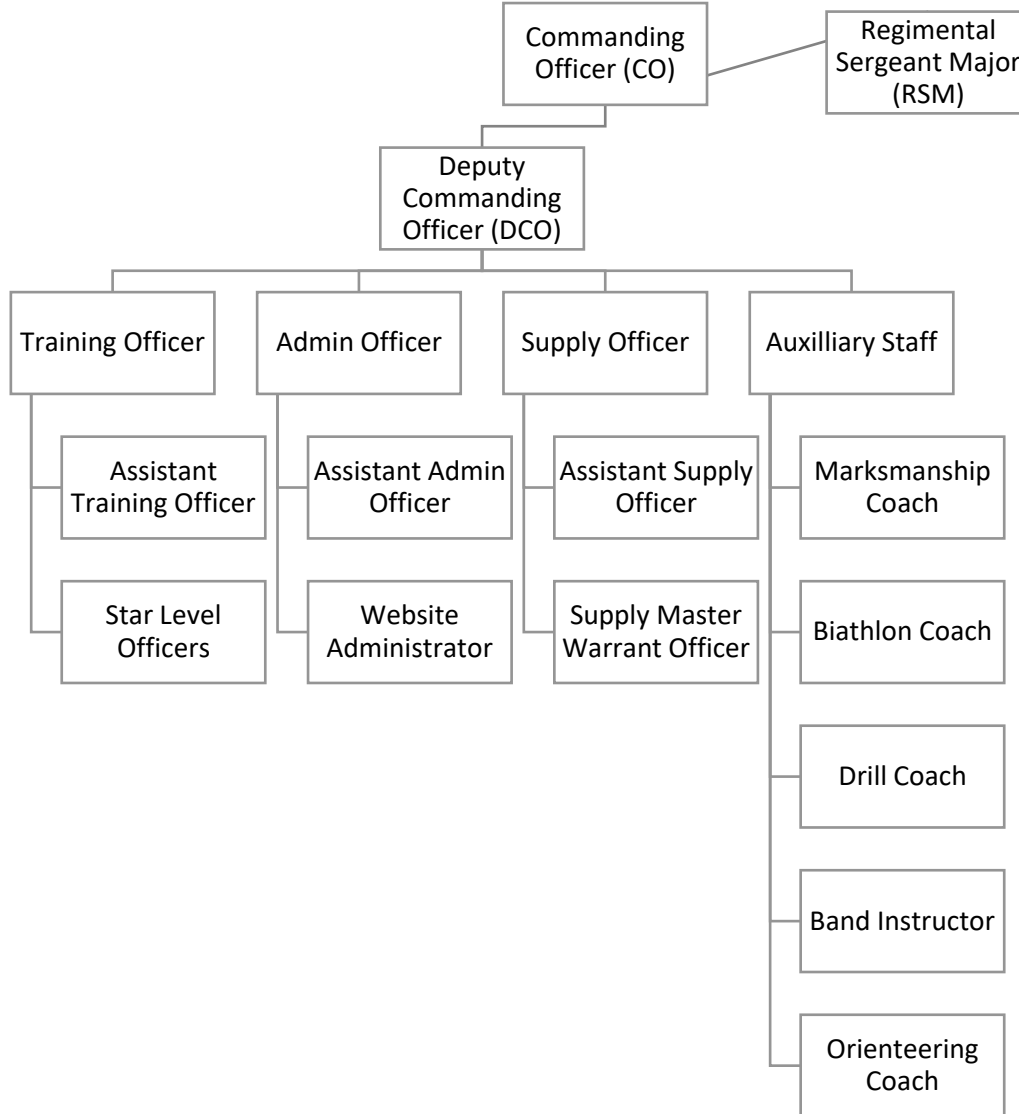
Commanding Officer (CO)

Regimental Sergeant Major (RSM)

Deputy Commanding Officer (DCO)

Training Officer

Admin Officer

Supply Officer

Auxilliary Staff

Assistant Training Officer

Star Level Officers

Assistant Admin Officer

Website Administrator

Assistant Supply Officer

Supply Master Warrant Officer

Marksmanship Coach

Biathlon Coach

Drill Coach

Band Instructor

Orienteering Coach